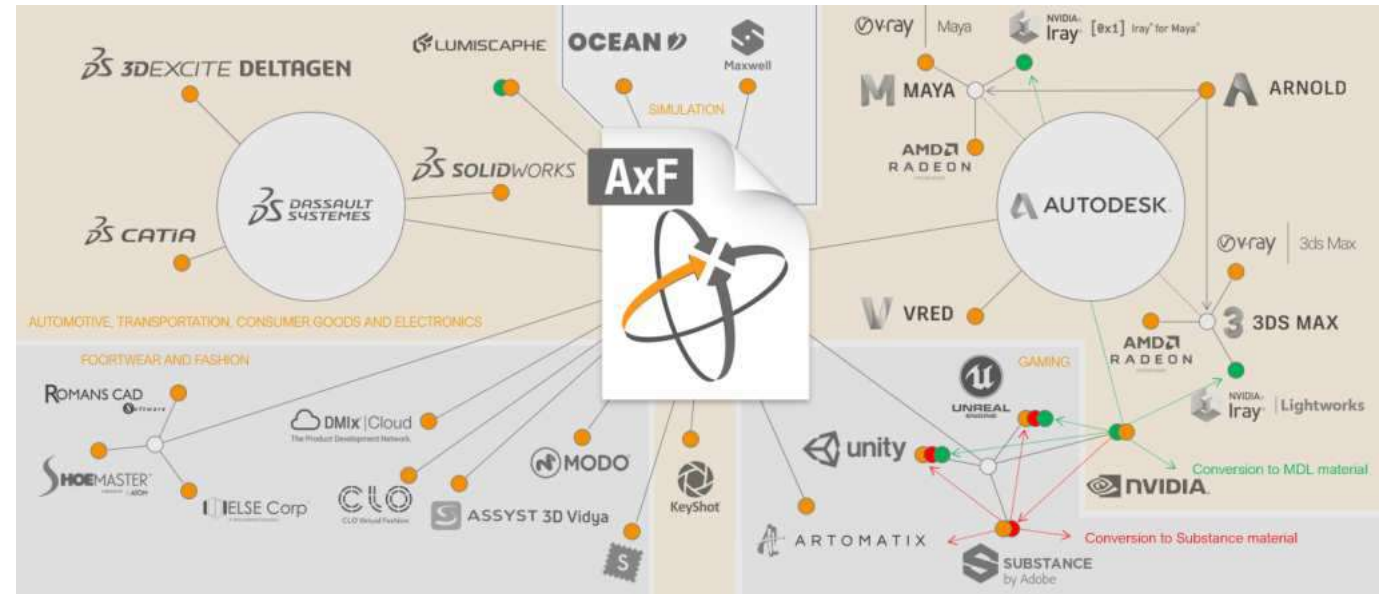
3DEXCITE DELTAGEN

LUMISCAPHE

OCEAN

Maxwell

SIMULATION

V-ray | Maya

NVIDIA Iray [ex1] Iray for Maya

MAYA

ARNOLD

AMD RADEON

SOLIDWORKS

DASSAULT SYSTEMES

CATIA

AxF

AUTODESK

V-ray | 3ds Max

VRED

3DS MAX

AMD RADEON

AUTOMOTIVE, TRANSPORTATION, CONSUMER GOODS AND ELECTRONICS

FOORTWEAR AND FASHION

ROMANS CAD

SHOEMASTER

ELSE Corp

DMIx | Cloud
The Product Development Network

CLO

MODO

ASSYST 3D Vidya

KeyShot

GAMING

UNREAL ENGINE

unity

NVIDIA Iray | Lightworks

NVIDIA

Conversion to MDL material

ARTOMATIX

SUBSTANCE by Adobe

Conversion to Substance material